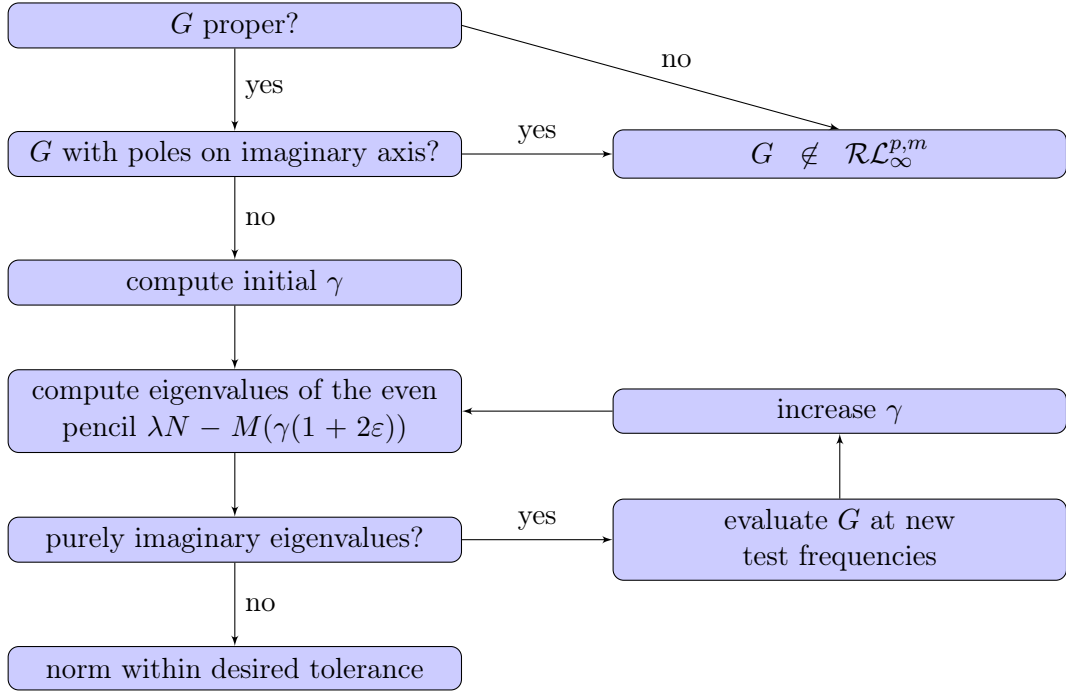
$G$ proper?

no

yes

yes

$G$ with poles on imaginary axis?

$G \notin \mathcal{RL}_\infty^{p,m}$

no

compute initial $\gamma$

compute eigenvalues of the even pencil $\lambda N - M(\gamma(1+2\varepsilon))$

increase $\gamma$

yes

purely imaginary eigenvalues?

evaluate $G$ at new test frequencies

no

norm within desired tolerance